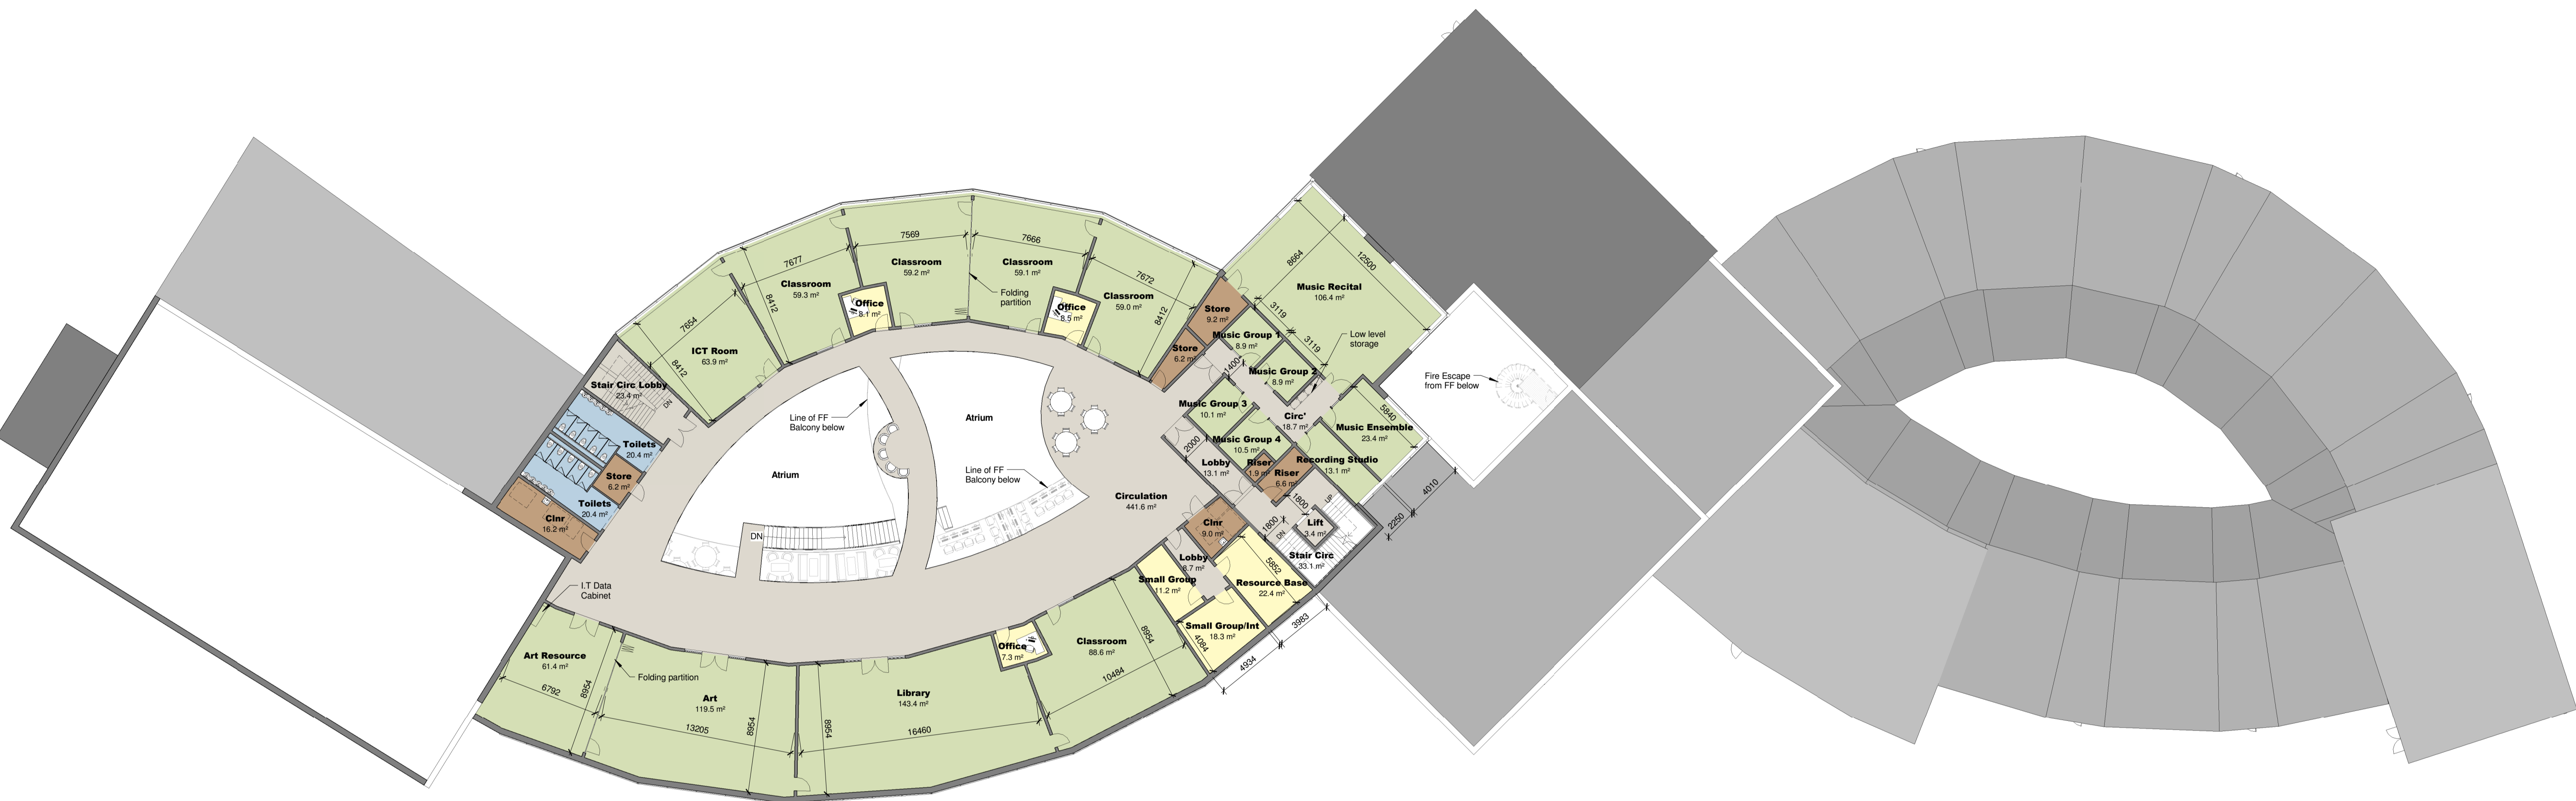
7569
7666
7677
7672
Classroom
59.2 m²
Classroom
59.1 m²
Classroom
59.3 m²
Classroom
59.0 m²
8412
8412
Office
8.1 m²
Office
8.5 m²
Folding partition
7654
ICT Room
63.9 m²
8412
Store
9.2 m²
Store
6.2 m²
Music Group 1
8.9 m²
Music Group 2
8.9 m²
8664
12500
Music Recital
106.4 m²
3119
3119
Low level storage
1400
Stair Circ Lobby
23.4 m²
DN
Line of FF Balcony below
Atrium
Atrium
Line of FF Balcony below
Music Group 3
10.1 m²
Circ'
18.7 m²
Music Ensemble
23.4 m²
5840
Fire Escape from FF below
Toilets
20.4 m²
Store
6.2 m²
Toilets
20.4 m²
Clnr
16.2 m²
2000
Music Group 4
10.5 m²
Lobby
13.1 m²
Riser
1.9 m²
Riser
6.6 m²
Recording Studio
13.1 m²
Circulation
441.6 m²
1800
UP
4010
2250
Clnr
9.0 m²
1800
DN
Lift
3.4 m²
Stair Circ
33.1 m²
DN
Lobby
8.7 m²
Small Group
11.2 m²
5852
Resource Base
22.4 m²
I.T Data Cabinet
Small Group/Int
18.3 m²
4064
3983
4934
Classroom
88.6 m²
8954
Office
7.3 m²
Art Resource
61.4 m²
Folding partition
6792
8954
Art
119.5 m²
13205
8954
8954
Library
143.4 m²
16460
10484